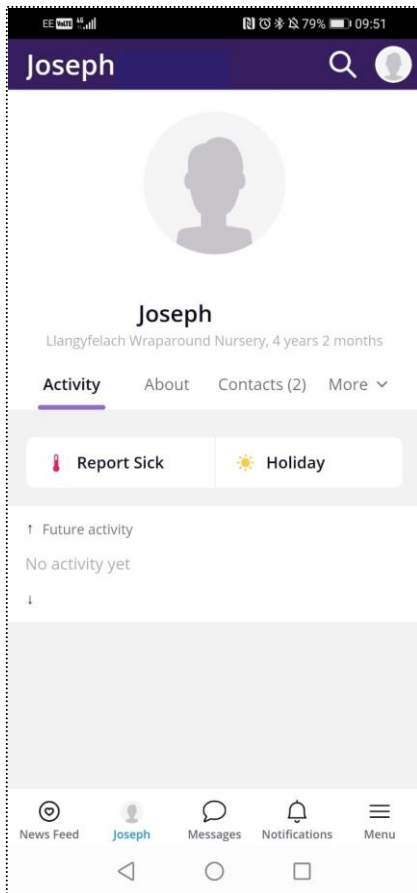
EE VoLTE 4G 79% 09:51

Joseph

Joseph

Llangyfelach Wraparound Nursery, 4 years 2 months

Activity About Contacts (2) More

Report Sick

Holiday

↑ Future activity

No activity yet

↓

News Feed Joseph Messages Notifications Menu